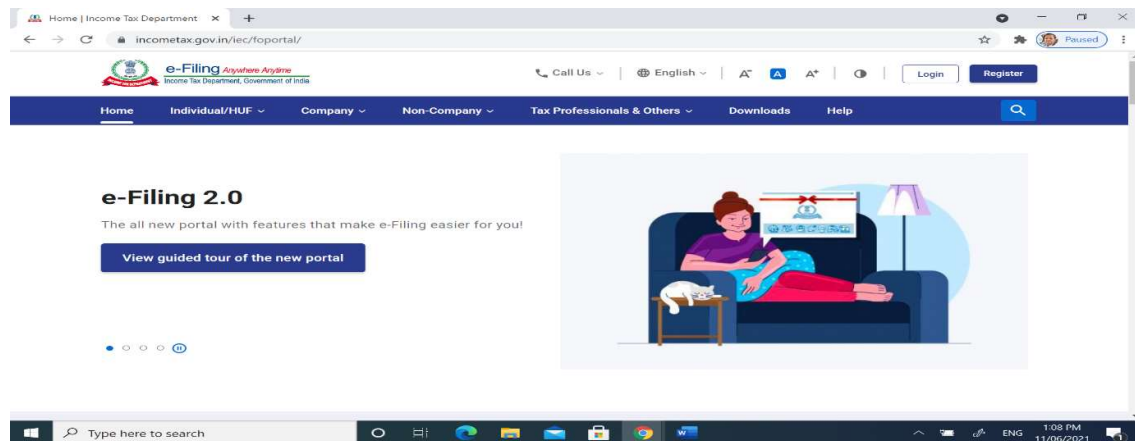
Home | Income Tax Department ×

incometax.gov.in/iec/foportal/

Paused

e-Filing Anywhere Anytime
Income Tax Department, Government of India

Call Us | English | A⁻ A A⁺ | Login Register

Home Individual/HUF Company Non-Company Tax Professionals & Others Downloads Help

e-Filing 2.0

The all new portal with features that make e-Filing easier for you!

View guided tour of the new portal

Type here to search

ENG 1:08 PM 11/06/2021